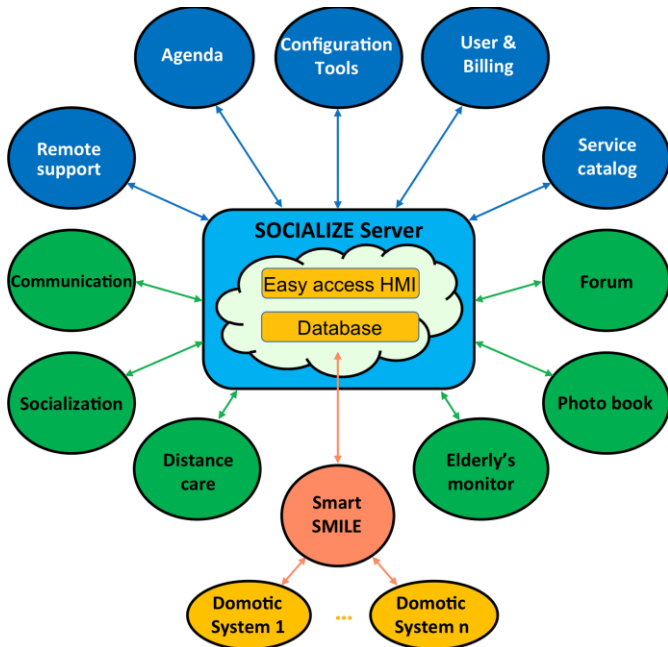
Agenda

Configuration Tools

User & Billing

Remote support

Service catalog

SOCIALIZE Server

Easy access HMI

Database

Communication

Forum

Socialization

Photo book

Distance care

Elderly's monitor

Smart SMILE

Domotic System 1

...

Domotic System n